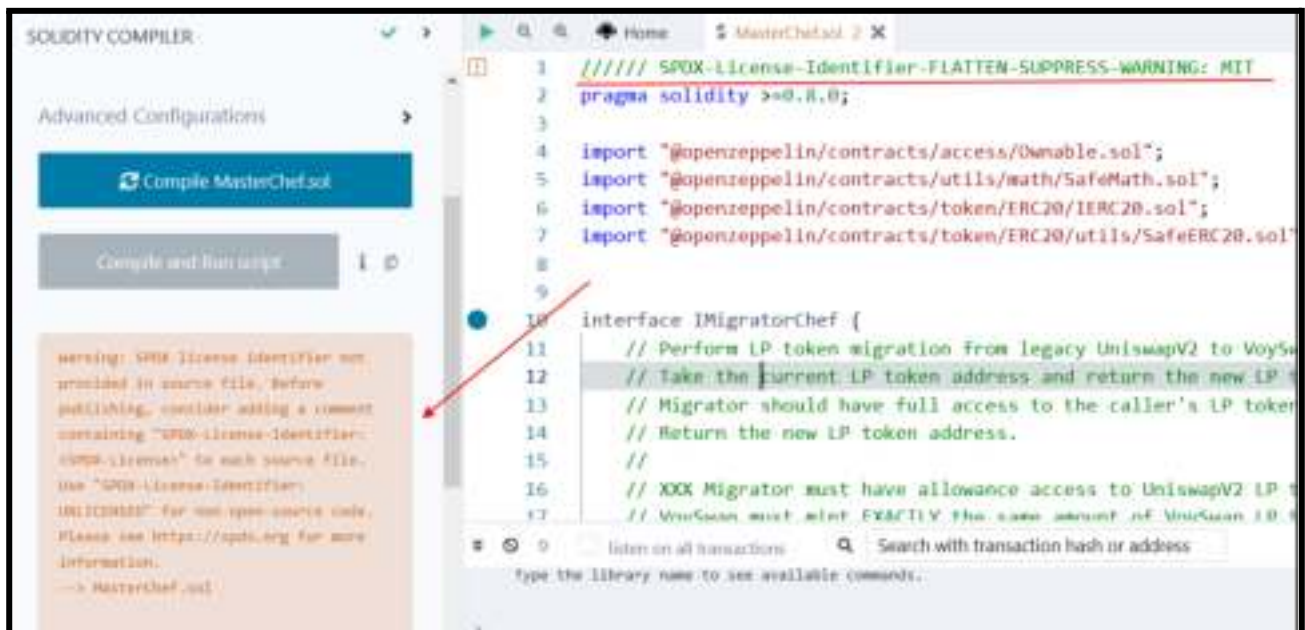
SOLIDITY COMPILER

Advanced Configurations

Compile MasterChef.sol

Compile and Run script

warning: SPDX license identifier not provided in source file. Before publishing, consider adding a comment containing "SPDX-License-Identifier: <SPDX-License>" to each source file. Use "SPDX-License-Identifier: UNLICENSED" for non-open-source code. Please see https://spdx.org for more information.
--> MasterChef.sol

Home
MasterChef.sol 2

1 ////// SPDX-License-Identifier-FLATTEN-SUPPRESS-WARNING: MIT
2 pragma solidity >=0.8.0;
3
4 import "@openzeppelin/contracts/access/Ownable.sol";
5 import "@openzeppelin/contracts/utils/math/SafeMath.sol";
6 import "@openzeppelin/contracts/token/ERC20/IERC20.sol";
7 import "@openzeppelin/contracts/token/ERC20/utils/SafeERC20.sol"
8
9
10 interface IMigratorChef {
11 // Perform LP token migration from legacy UniswapV2 to VoySw
12 // Take the current LP token address and return the new LP
13 // Migrator should have full access to the caller's LP token
14 // Return the new LP token address.
15 //
16 // XXX Migrator must have allowance access to UniswapV2 LP
17 // VoySwap must mint EXACTLY the same amount of VoySwap LP

0 listen on all transactions
Search with transaction hash or address
Type the library name to see available commands.